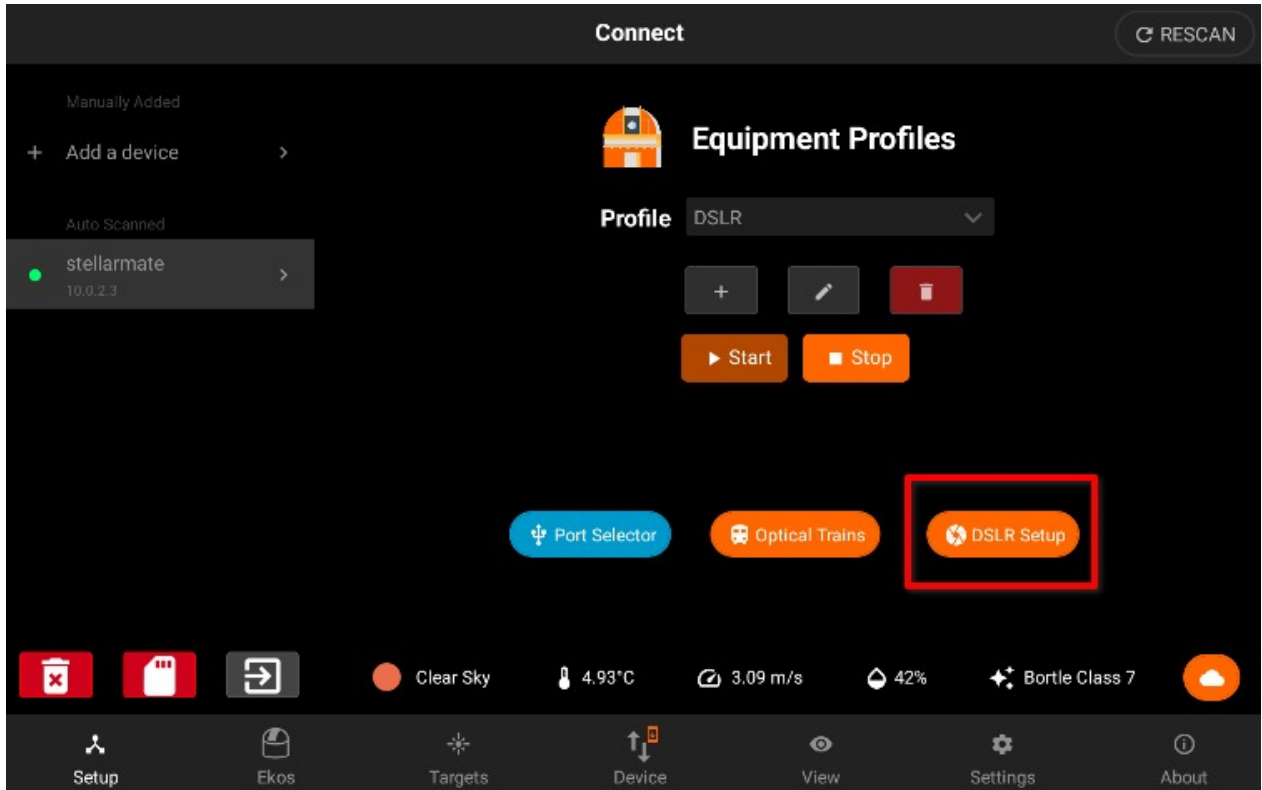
Connect

RESCAN

Manually Added

+ Add a device

Auto Scanned

stellarmate
10.0.2.3

Equipment Profiles

Profile DSLR

+

Start

Stop

Port Selector

Optical Trains

DSLR Setup

Clear Sky

4.93°C

3.09 m/s

42%

Bortle Class 7

Setup

Ekos

Targets

Device

View

Settings

About